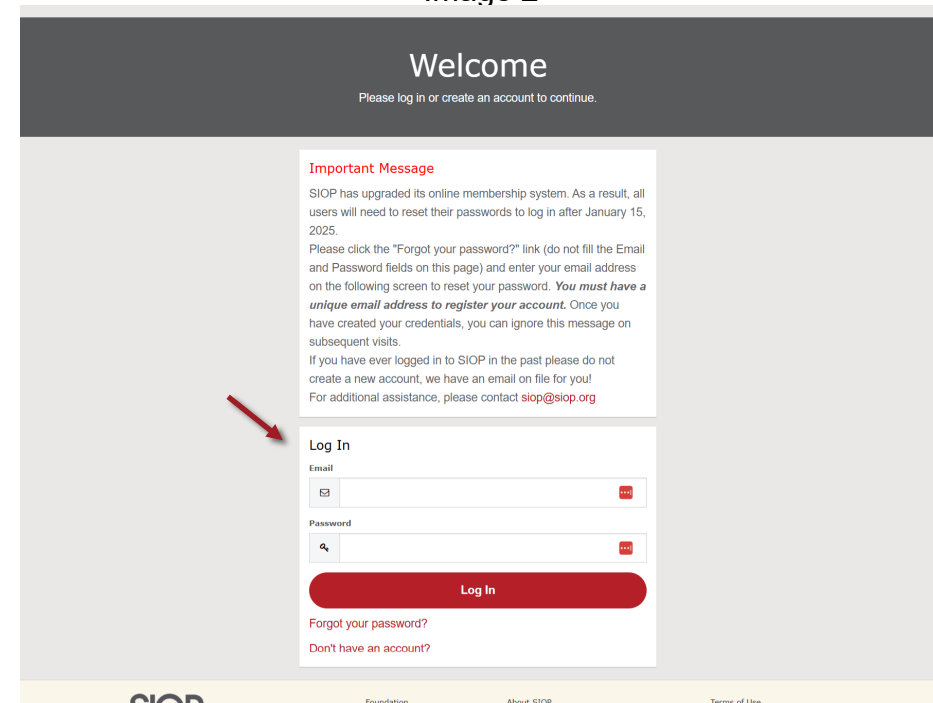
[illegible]

Welcome

Please log in or create an account to continue.

Important Message

SIOP has upgraded its online membership system. As a result, all users will need to reset their passwords to log in after January 15, 2025.

Please click the "Forgot your password?" link (do not fill the Email and Password fields on this page) and enter your email address on the following screen to reset your password. ***You must have a unique email address to register your account.*** Once you have created your credentials, you can ignore this message on subsequent visits.

If you have ever logged in to SIOP in the past please do not create a new account, we have an email on file for you!

For additional assistance, please contact siop@siop.org

Log In

Email

Password

Log In

Forgot your password?

Don't have an account?

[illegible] Foundation About SIOP Terms of Use